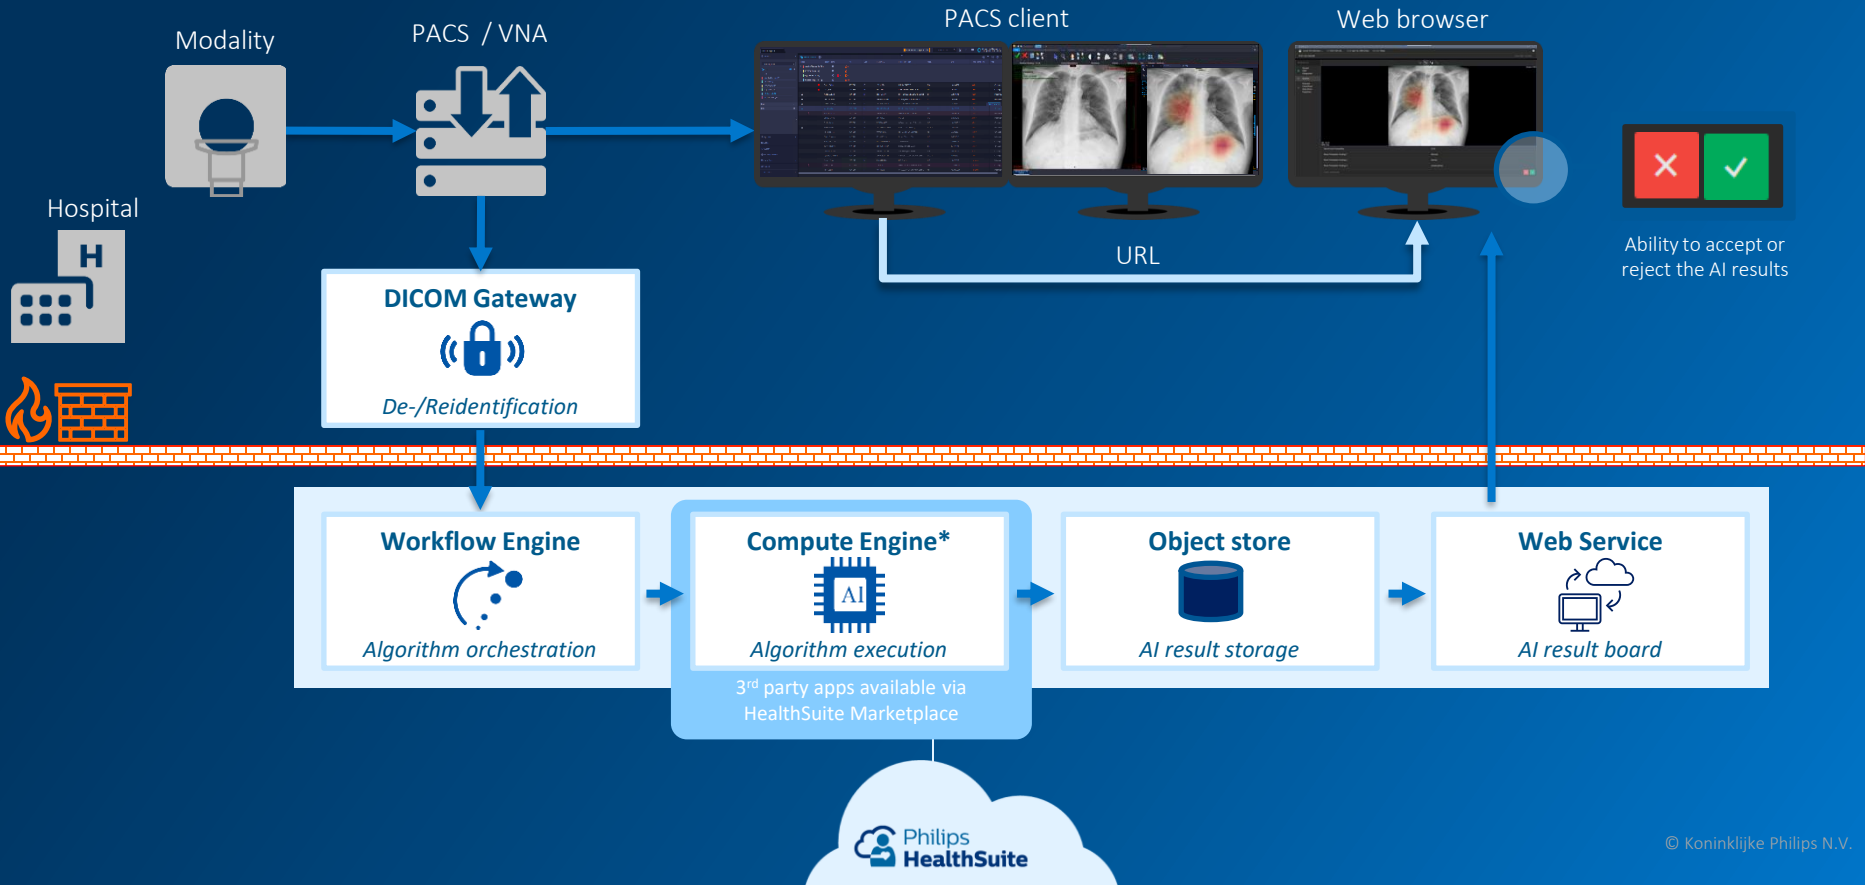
Modality

PACS / VNA

PACS client

Web browser

Hospital

H

URL

Ability to accept or reject the AI results

DICOM Gateway

De-/Reidentification

Workflow Engine

Algorithm orchestration

Compute Engine*

AI

Algorithm execution

3$^{rd}$ party apps available via HealthSuite Marketplace

Object store

AI result storage

Web Service

AI result board

Philips HealthSuite

© Koninklijke Philips N.V.